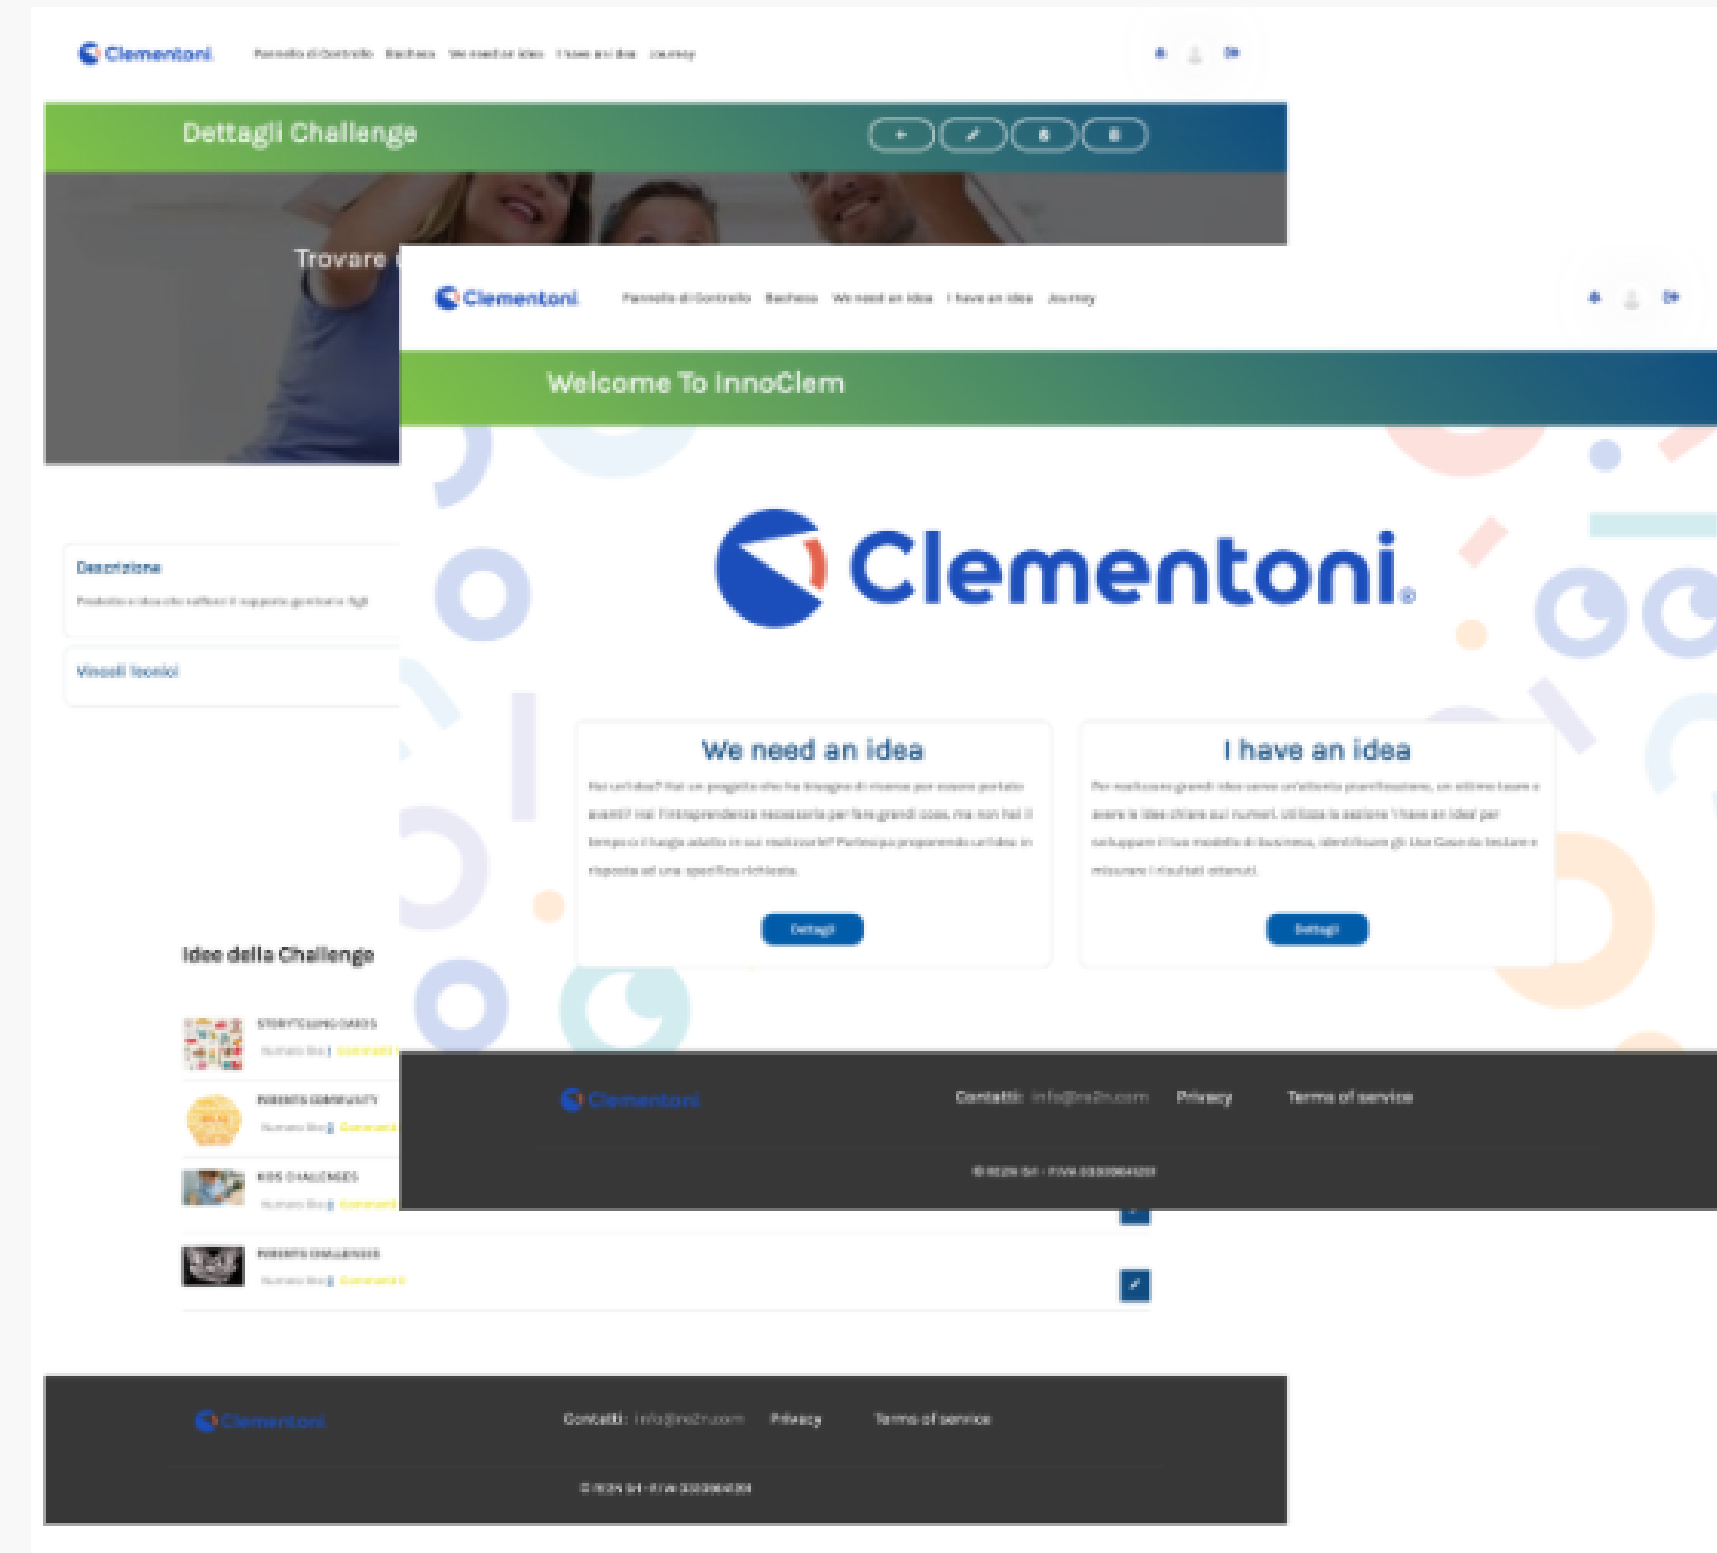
Clementoni Pannello di Controllo Bacheca We need an idea I have an idea Journey

Dettagli Challenge

Trovare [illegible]

Descrizione

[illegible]

Vincoli Tecnici

Idee della Challenge

STORYTELLING DADES
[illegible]

PARENTS COMMUNITY
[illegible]

KIDS CHALLENGES
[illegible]

PARENTS CHALLENGES
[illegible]

Clementoni Pannello di Controllo Bacheca We need an idea I have an idea Journey

Welcome To InnoClem

Clementoni

We need an idea

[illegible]

Dettagli

I have an idea

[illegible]

Dettagli

Clementoni Contatti: info@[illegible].com Privacy Terms of service

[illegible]

Clementoni Contatti: info@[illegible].com Privacy Terms of service

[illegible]